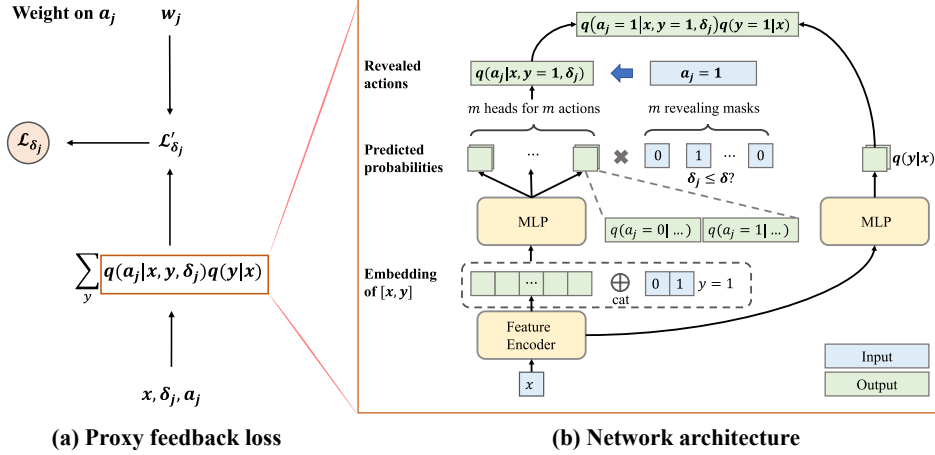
Weight on $a_j$ $w_j$

$\mathcal{L}_{\delta_j}$

$\mathcal{L}'_{\delta_j}$

$\sum_y q(a_j|x, y, \delta_j)q(y|x)$

$x, \delta_j, a_j$

(a) Proxy feedback loss

$q(a_j = 1|x, y = 1, \delta_j)q(y = 1|x)$

Revealed actions

$q(a_j|x, y = 1, \delta_j)$

$a_j = 1$

$m$ heads for $m$ actions

$m$ revealing masks

Predicted probabilities

...

0 1 ... 0

$\delta_j \leq \delta$?

$q(y|x)$

MLP

$q(a_j = 0| \dots)$ $q(a_j = 1| \dots)$

MLP

Embedding of $[x, y]$

...

cat

0 1 $y = 1$

Feature Encoder

$x$

Input

Output

(b) Network architecture